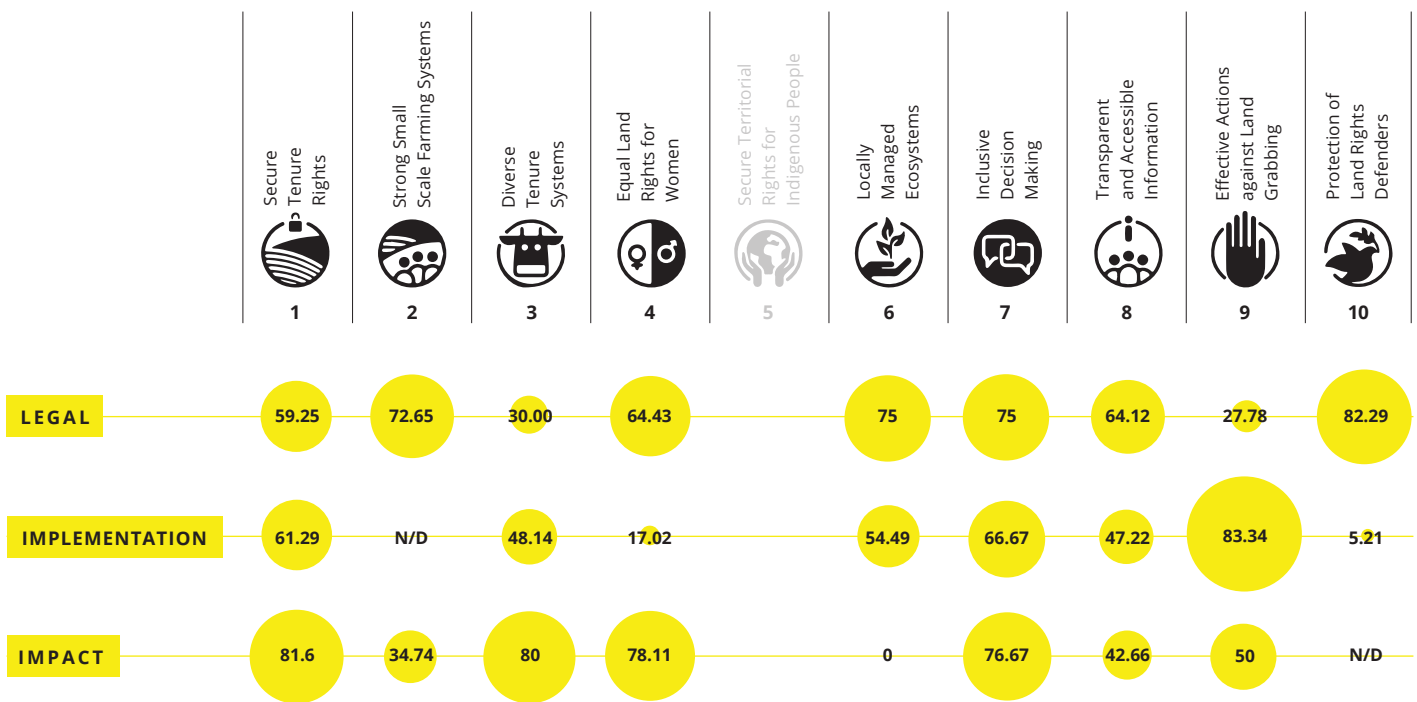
| | 1 | 2 | 3 | 4 | 5 | 6 | 7 | 8 | 9 | 10 |
|---|---|---|---|---|---|---|---|---|---|---|
| | Secure Tenure Rights | Strong Small Scale Farming Systems | Diverse Tenure Systems | Equal Land Rights for Women | Secure Territorial Rights for Indigenous People | Locally Managed Ecosystems | Inclusive Decision Making | Transparent and Accessible Information | Effective Actions against Land Grabbing | Protection of Land Rights Defenders |
| LEGAL | 59.25 | 72.65 | 30.00 | 64.43 | | 75 | 75 | 64.12 | 27.78 | 82.29 |
| IMPLEMENTATION | 61.29 | N/D | 48.14 | 17.02 | | 54.49 | 66.67 | 47.22 | 83.34 | 5.21 |
| IMPACT | 81.6 | 34.74 | 80 | 78.11 | | 0 | 76.67 | 42.66 | 50 | N/D |